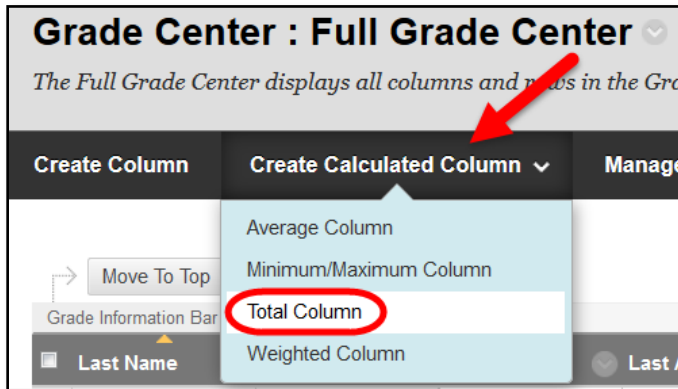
Grade Center : Full Grade Center

The Full Grade Center displays all columns and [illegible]s in the Gra

Create Column

Create Calculated Column

Manage

Average Column

Minimum/Maximum Column

Total Column

Weighted Column

Move To Top

Grade Information Bar

Last Name

Last